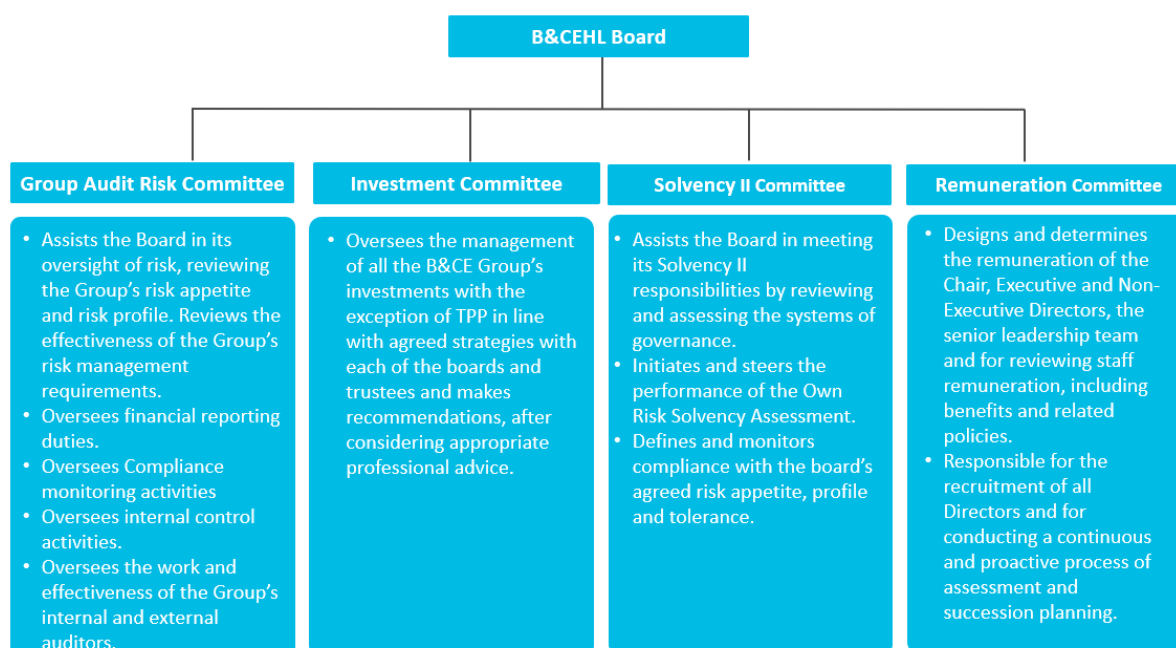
B&CEHL Board

Group Audit Risk Committee

- Assists the Board in its oversight of risk, reviewing the Group's risk appetite and risk profile. Reviews the effectiveness of the Group's risk management requirements.
- Oversees financial reporting duties.
- Oversees Compliance monitoring activities
- Oversees internal control activities.
- Oversees the work and effectiveness of the Group's internal and external auditors.

Investment Committee

- Oversees the management of all the B&CE Group's investments with the exception of TPP in line with agreed strategies with each of the boards and trustees and makes recommendations, after considering appropriate professional advice.

Solvency II Committee

- Assists the Board in meeting its Solvency II responsibilities by reviewing and assessing the systems of governance.
- Initiates and steers the performance of the Own Risk Solvency Assessment.
- Defines and monitors compliance with the board's agreed risk appetite, profile and tolerance.

Remuneration Committee

- Designs and determines the remuneration of the Chair, Executive and Non-Executive Directors, the senior leadership team and for reviewing staff remuneration, including benefits and related policies.
- Responsible for the recruitment of all Directors and for conducting a continuous and proactive process of assessment and succession planning.